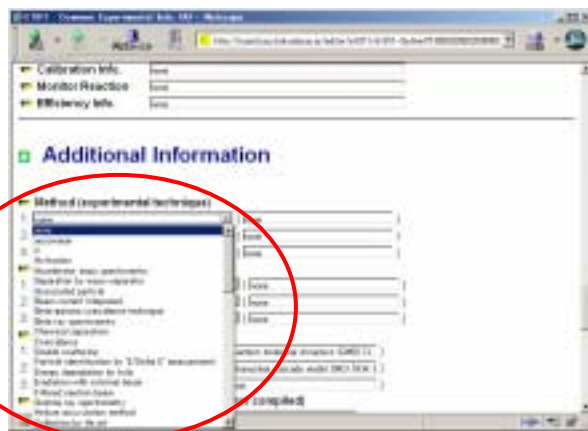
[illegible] - Common Experimental Info (IE) - Netscape

Calibration Info. None
Monitor Reaction None
Efficiency Info. None

Additional Information

Method (experimental technique)
1. None
None
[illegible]
Activation
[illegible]
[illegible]
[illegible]
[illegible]
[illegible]
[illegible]
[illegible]
Coincidence
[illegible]
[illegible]
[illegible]
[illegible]
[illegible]
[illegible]
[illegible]

None
None
None
None
None
None

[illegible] compiled)